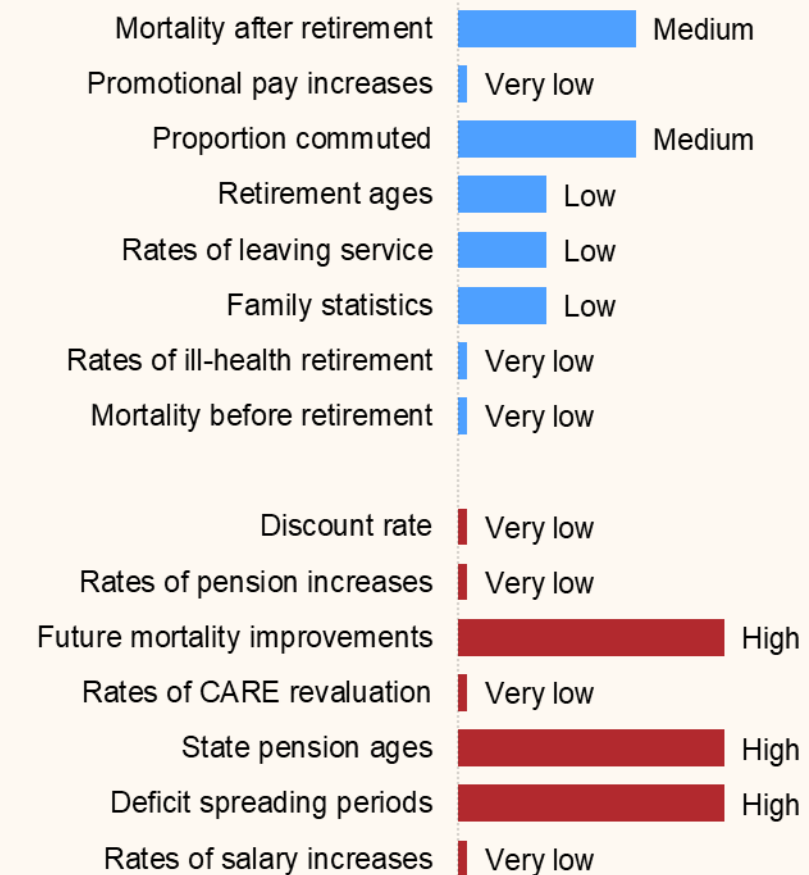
Mortality after retirement Medium
Promotional pay increases Very low
Proportion commuted Medium
Retirement ages Low
Rates of leaving service Low
Family statistics Low
Rates of ill-health retirement Very low
Mortality before retirement Very low

Discount rate Very low
Rates of pension increases Very low
Future mortality improvements High
Rates of CARE revaluation Very low
State pension ages High
Deficit spreading periods High
Rates of salary increases Very low